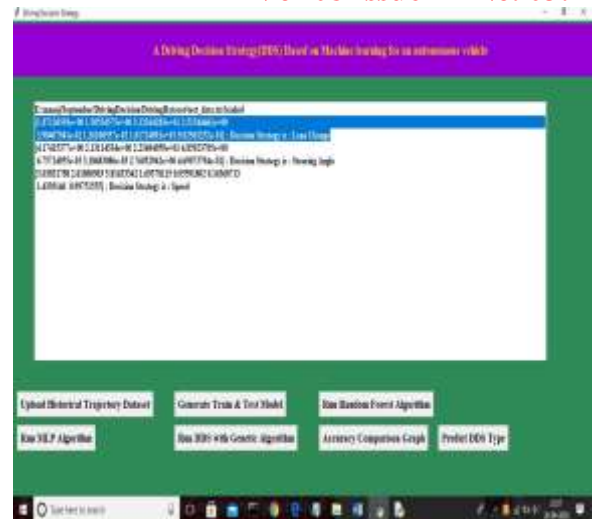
Driving Decision Strategy

A Driving Decision Strategy(DDS) Based on Machine learning for an autonomous vehicle

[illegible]
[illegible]
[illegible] : Decision Strategy is : Lane Change
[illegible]
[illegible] : Decision Strategy is : Steering Angle
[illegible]
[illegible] : Decision Strategy is : Speed

Upload Historical Trajectory Dataset
Generate Train & Test Model
Run Random Forest Algorithm
Run MLP Algorithm
Run DDS with Genetic Algorithm
Accuracy Comparison Graph
Predict DDS Type

Type here to search